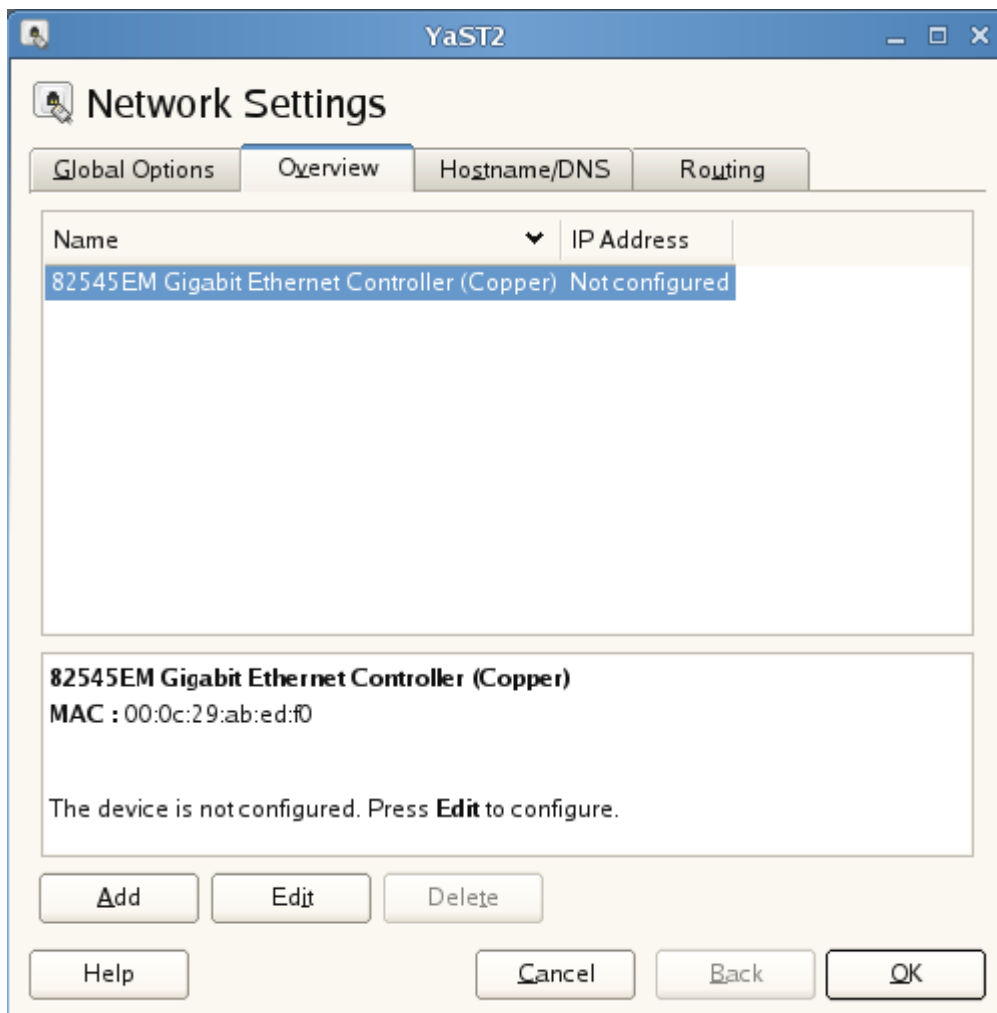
YaST2

Network Settings

Global Options | Overview | Hostname/DNS | Routing

| Name | IP Address |
|---|---|
| 82545EM Gigabit Ethernet Controller (Copper) | Not configured |

**82545EM Gigabit Ethernet Controller (Copper)**
**MAC :** 00:0c:29:ab:ed:f0

The device is not configured. Press **Edit** to configure.

Add | Edit | Delete

Help | Cancel | Back | OK